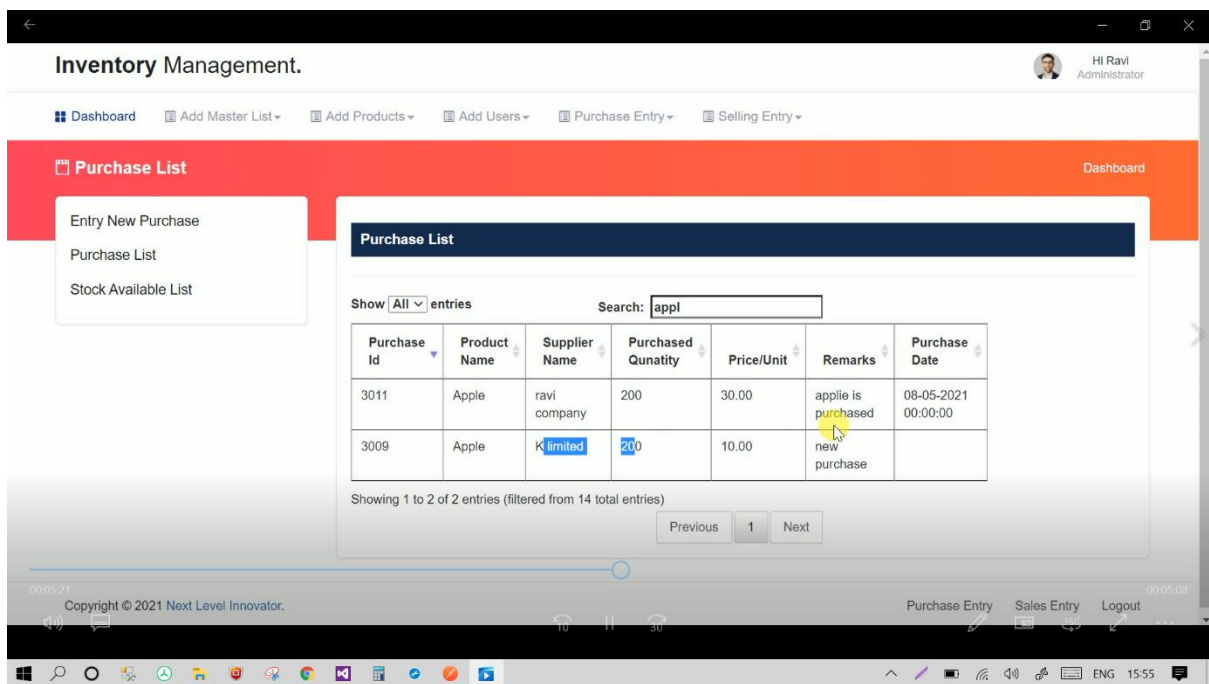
Inventory Management.

Hi Ravi
Administrator

Dashboard Add Master List Add Products Add Users Purchase Entry Selling Entry

Purchase List

Dashboard

Entry New Purchase
Purchase List
Stock Available List

Purchase List

Show All entries

Search: appl

| Purchase Id | Product Name | Supplier Name | Purchased Qunatity | Price/Unit | Remarks | Purchase Date |
|---|---|---|---|---|---|---|
| 3011 | Apple | ravi company | 200 | 30.00 | applie is purchased | 08-05-2021 00:00:00 |
| 3009 | Apple | K limited | 200 | 10.00 | new purchase | |

Showing 1 to 2 of 2 entries (filtered from 14 total entries)

Previous 1 Next

00:05:21

00:05:08

Copyright © 2021 Next Level Innovator.

Purchase Entry Sales Entry Logout

10 30

ENG 15:55